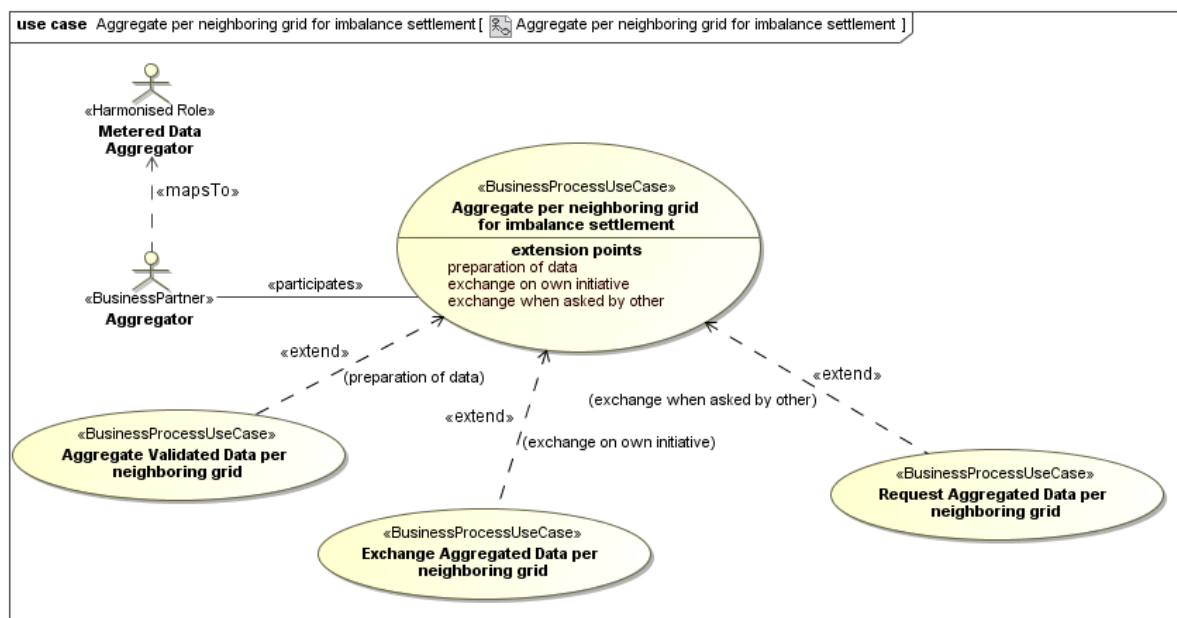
use case Aggregate per neighboring grid for imbalance settlement [ Aggregate per neighboring grid for imbalance settlement ]

«Harmonised Role»
Metered Data Aggregator

«mapsTo»

«BusinessPartner»
Aggregator

«participates»

«BusinessProcessUseCase»
Aggregate per neighboring grid for imbalance settlement
extension points
preparation of data
exchange on own initiative
exchange when asked by other

«extend»
(preparation of data)

«extend»
(exchange on own initiative)

«extend»
(exchange when asked by other)

«BusinessProcessUseCase»
Aggregate Validated Data per neighboring grid

«BusinessProcessUseCase»
Exchange Aggregated Data per neighboring grid

«BusinessProcessUseCase»
Request Aggregated Data per neighboring grid